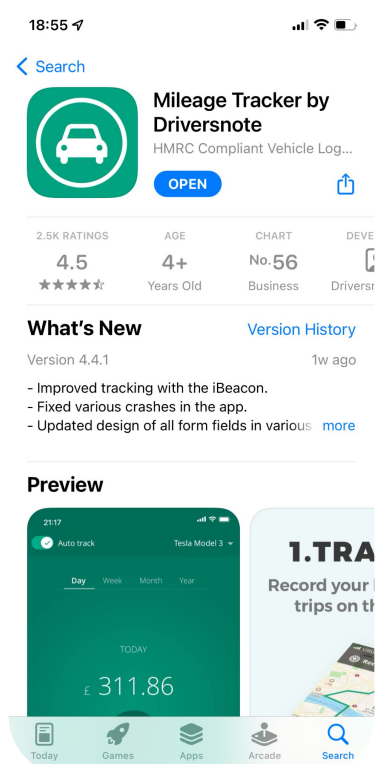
18:55

Search

Mileage Tracker by Driversnote

HMRC Compliant Vehicle Log...

OPEN

2.5K RATINGS
4.5

AGE
4+
Years Old

CHART
No. 56
Business

DEVE
Driversn

What's New

Version History

Version 4.4.1

1w ago

- Improved tracking with the iBeacon.
- Fixed various crashes in the app.
- Updated design of all form fields in various

more

Preview

21:17

Auto track

Tesla Model 3

Day Week Month Year

TODAY

£ 311.86

1.TRA

Record your
trips on th

Today Games Apps Arcade Search